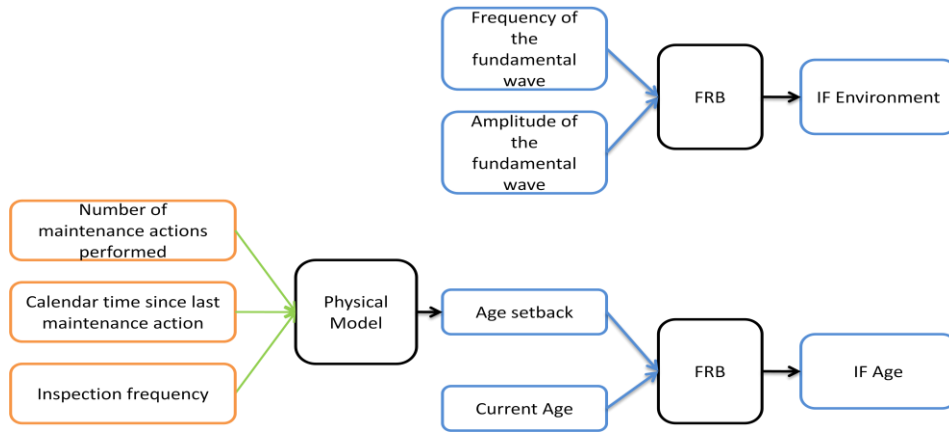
Frequency of the fundamental wave

Amplitude of the fundamental wave

FRB

IF Environment

Number of maintenance actions performed

Calendar time since last maintenance action

Inspection frequency

Physical Model

Age setback

Current Age

FRB

IF Age